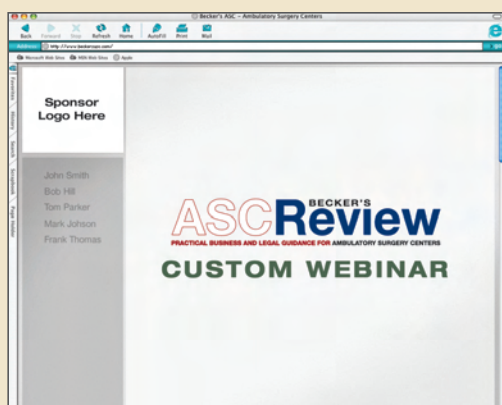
Becker's ASC - Ambulatory Surgery Centers

Back Forward Stop Refresh Home AutoFill Print Mail

Address http://www.beckersasc.com/

Microsoft Web Sites MSN Web Sites Apple

Favorites History Search Scrapbook Page Holder

Sponsor Logo Here

John Smith
Bob Hill
Tom Parker
Mark Johson
Frank Thomas

BECKER'S ASC Review
PRACTICAL BUSINESS AND LEGAL GUIDANCE FOR AMBULATORY SURGERY CENTERS

CUSTOM WEBINAR